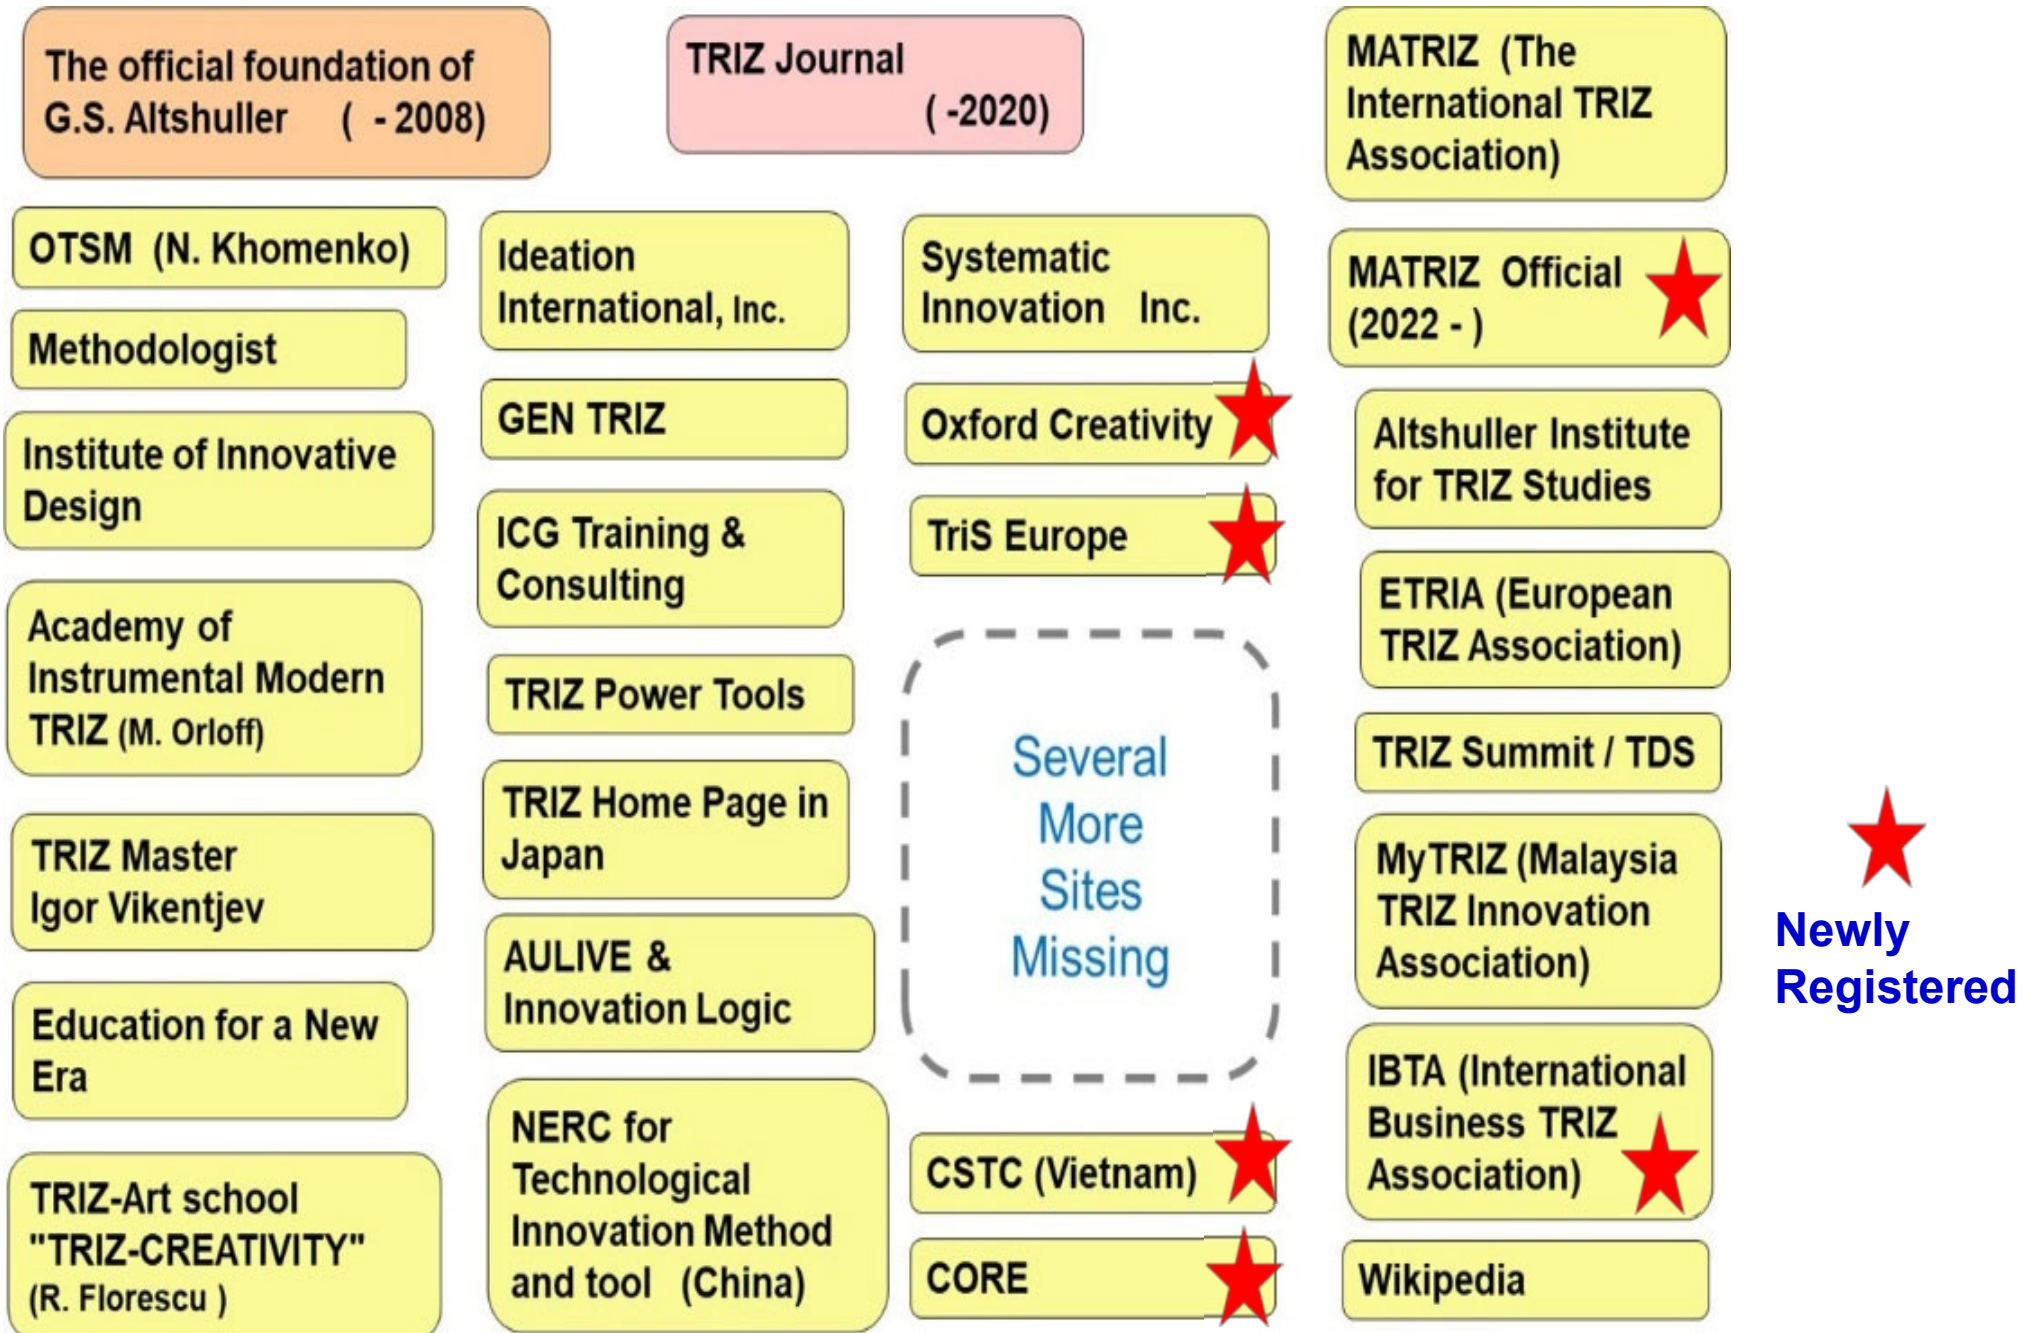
The official foundation of G.S. Altshuller ( - 2008)

TRIZ Journal ( -2020)

MATRIZ (The International TRIZ Association)

OTSM (N. Khomenko)

Methodologist

Institute of Innovative Design

Academy of Instrumental Modern TRIZ (M. Orloff)

TRIZ Master Igor Vikentjev

Education for a New Era

TRIZ-Art school "TRIZ-CREATIVITY" (R. Florescu )

Ideation International, Inc.

GEN TRIZ

ICG Training & Consulting

TRIZ Power Tools

TRIZ Home Page in Japan

AULIVE & Innovation Logic

NERC for Technological Innovation Method and tool (China)

Systematic Innovation Inc.

Oxford Creativity

TriS Europe

Several More Sites Missing

CSTC (Vietnam)

CORE

MATRIZ Official (2022 - )

Altshuller Institute for TRIZ Studies

ETRIA (European TRIZ Association)

TRIZ Summit / TDS

MyTRIZ (Malaysia TRIZ Innovation Association)

IBTA (International Business TRIZ Association)

Wikipedia

Newly Registered